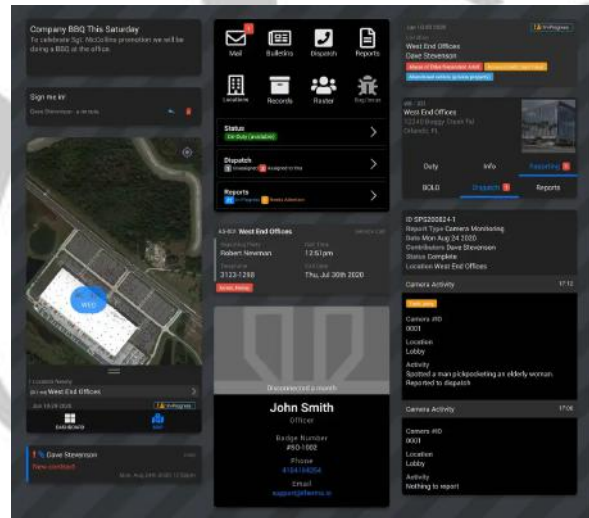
Company BBQ This Saturday
To celebrate Sgt. McCollins promotion we will be doing a BBQ at the office.

Sign me in!
Dave Stevenson - a minute

WEO

1 Location Nearby
West End Offices
In Progress
DASHBOARD
MAP

Dave Stevenson
New contact

Mail
Bulletins
Dispatch
Reports
Locations
Records
Roster
Bug Issue

Status
On Duty (available)

Dispatch
Unassigned Assigned to me

Reports
In Progress Needs Attention

West End Offices
Robert Newman
12:51pm
Thu, Jul 30th 2020

Disconnected a month
John Smith
Officer
Badge Number
#80-1882
Phone
Email

In Progress
Location
West End Offices
Dave Stevenson

West End Offices
12340 Boggy Creek Rd
Orlando, FL

Duty
Info
Reporting
BOLO
Dispatch
Reports

ID SPS200824-1
Report Type Camera Monitoring
Date Mon Aug 24 2020
Contributors Dave Stevenson
Status Complete
Location West End Offices

Camera Activity
Camera #ID
0001
Location
Lobby
Activity
Spotted a man pickpocketing an elderly woman. Reported to dispatch

Camera Activity
Camera #ID
0001
Location
Lobby
Activity
Nothing to report